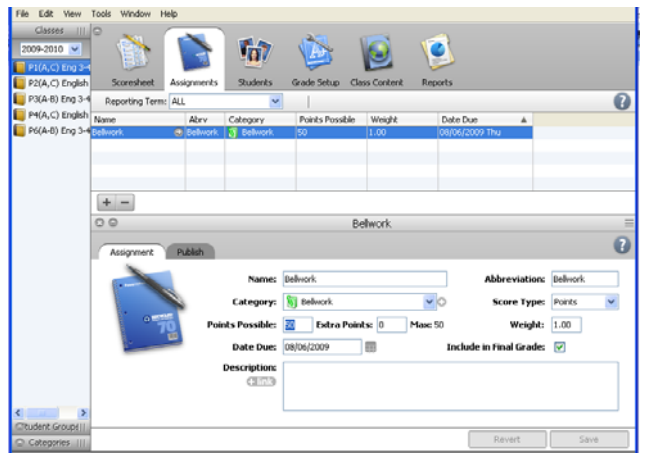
File Edit View Tools Window Help

Classes

2009-2010

P1(A,C) Eng 3-4
P2(A,C) English
P3(A-B) Eng 3-4
P4(A,C) English
P6(A-B) Eng 3-4

Scoresheet Assignments Students Grade Setup Class Content Reports

Reporting Term: ALL

| Name | Abrv | Category | Points Possible | Weight | Date Due |
|---|---|---|---|---|---|
| Bellwork | Bellwork | Bellwork | 50 | 1.00 | 08/06/2009 Thu |

+ −

Bellwork

Assignment Publish

Name: Bellwork
Abbreviation: Bellwork
Category: Bellwork
Score Type: Points
Points Possible: 50
Extra Points: 0
Max: 50
Weight: 1.00
Date Due: 08/06/2009
Include in Final Grade:
Description:
link

Student Groups
Categories

Revert Save